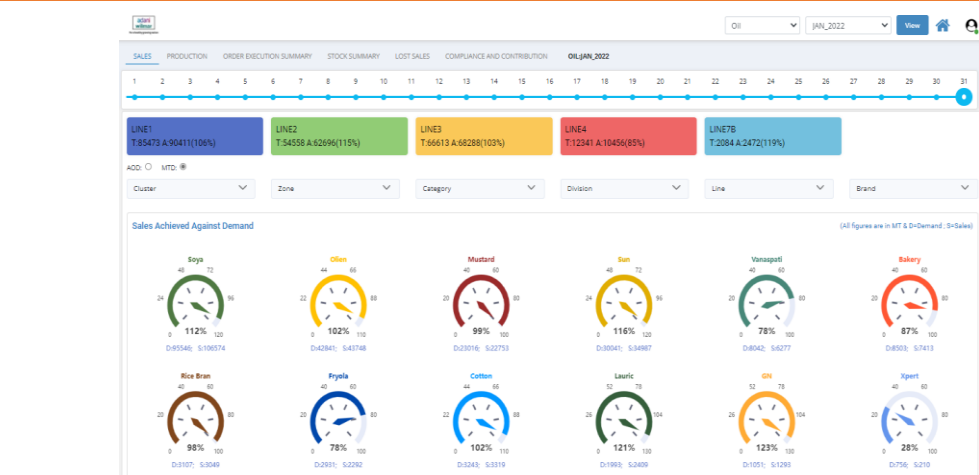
adani wilmar

Oil
JAN_2022
View

SALES PRODUCTION ORDER EXECUTION SUMMARY STOCK SUMMARY LOST SALES COMPLIANCE AND CONTRIBUTION OIL:JAN_2022

1 2 3 4 5 6 7 8 9 10 11 12 13 14 15 16 17 18 19 20 21 22 23 24 25 26 27 28 29 30 31

LINE1
T:85473 A:90411(106%)

LINE2
T:54558 A:62696(115%)

LINE3
T:66613 A:68288(103%)

LINE4
T:12341 A:10456(85%)

LINE7B
T:2084 A:2472(119%)

ADD: MTD:

Cluster
Zone
Category
Division
Line
Brand

Sales Achieved Against Demand

(All figures are in MT & D=Demand ; S=Sales)

Soya
48 72
24 96
0 120
112%
D:95546; S:106574

Olien
44 66
22 88
0 110
102%
D:42841; S:43748

Mustard
40 60
20 80
0 100
99%
D:23016; S:22753

Sun
40 60
20 80
0 100
116%
D:30041; S:34987

Vanaspati
48 72
24 96
0 120
78%
D:8042; S:6277

Bakery
48 72
24 96
0 120
87%
D:8503; S:7413

Rice Bran
40 60
20 80
0 100
98%
D:3107; S:3049

Fryola
40 60
20 80
0 100
78%
D:2931; S:2292

Cotton
44 66
22 88
0 110
102%
D:3243; S:3319

Lauric
52 78
26 104
0 130
121%
D:1993; S:2409

GN
52 78
26 104
0 130
123%
D:1051; S:1295

Xpert
40 60
20 80
0 100
28%
D:756; S:210